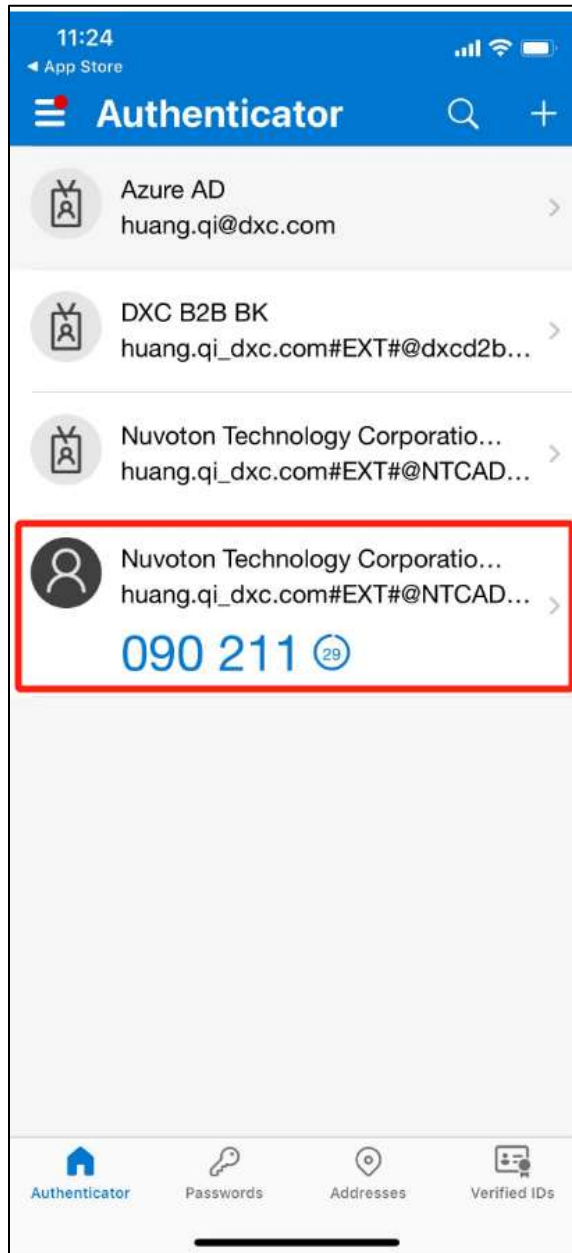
11:24
◀ App Store

Authenticator

Azure AD
huang.qi@dxc.com

DXC B2B BK
huang.qi_dxc.com#EXT#@dxcd2b...

Nuvoton Technology Corporatio...
huang.qi_dxc.com#EXT#@NTCAD...

Nuvoton Technology Corporatio...
huang.qi_dxc.com#EXT#@NTCAD...
090 211 29

Authenticator Passwords Addresses Verified IDs